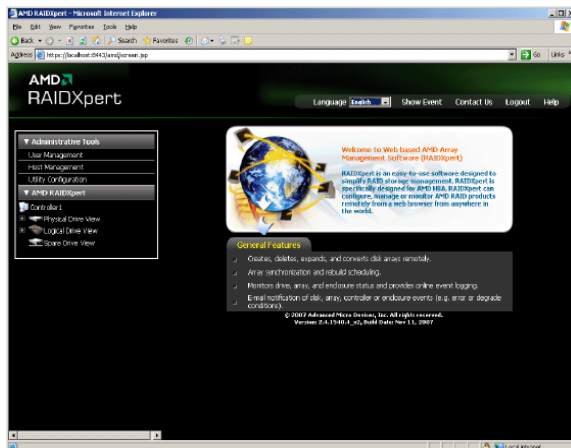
AMD RAIDXpert - Microsoft Internet Explorer

File Edit View Favorites Tools Help

Back Search Favorites

Address https://localhost:8443/amd/screen.jsp Go Links

AMD
RAIDXpert

Language English Show Event Contact Us Logout Help

▼ Administrative Tools
User Management
Host Management
Utility Configuration
▼ AMD RAIDXpert
Controller1
Physical Drive View
Logical Drive View
Spare Drive View

Welcome to Web based AMD Array Management Software (RAIDXpert)

RAIDXpert is an easy-to-use software designed to simplify RAID storage management. RAIDXpert is specifically designed for AMD HBA. RAIDXpert can configure, manage or monitor AMD RAID products remotely from a web browser from anywhere in the world.

General Features

Creates, deletes, expands, and converts disk arrays remotely.

Array synchronization and rebuild scheduling.

Monitors drive, array, and enclosure status and provides online event logging.

E-mail notification of disk, array, controller or enclosure events (e.g. error or degrade conditions).

© 2007 Advanced Micro Devices, Inc. All rights reserved.
Version 2.4.1540.4_x2, Build Date: Nov 11, 2007

Local intranet